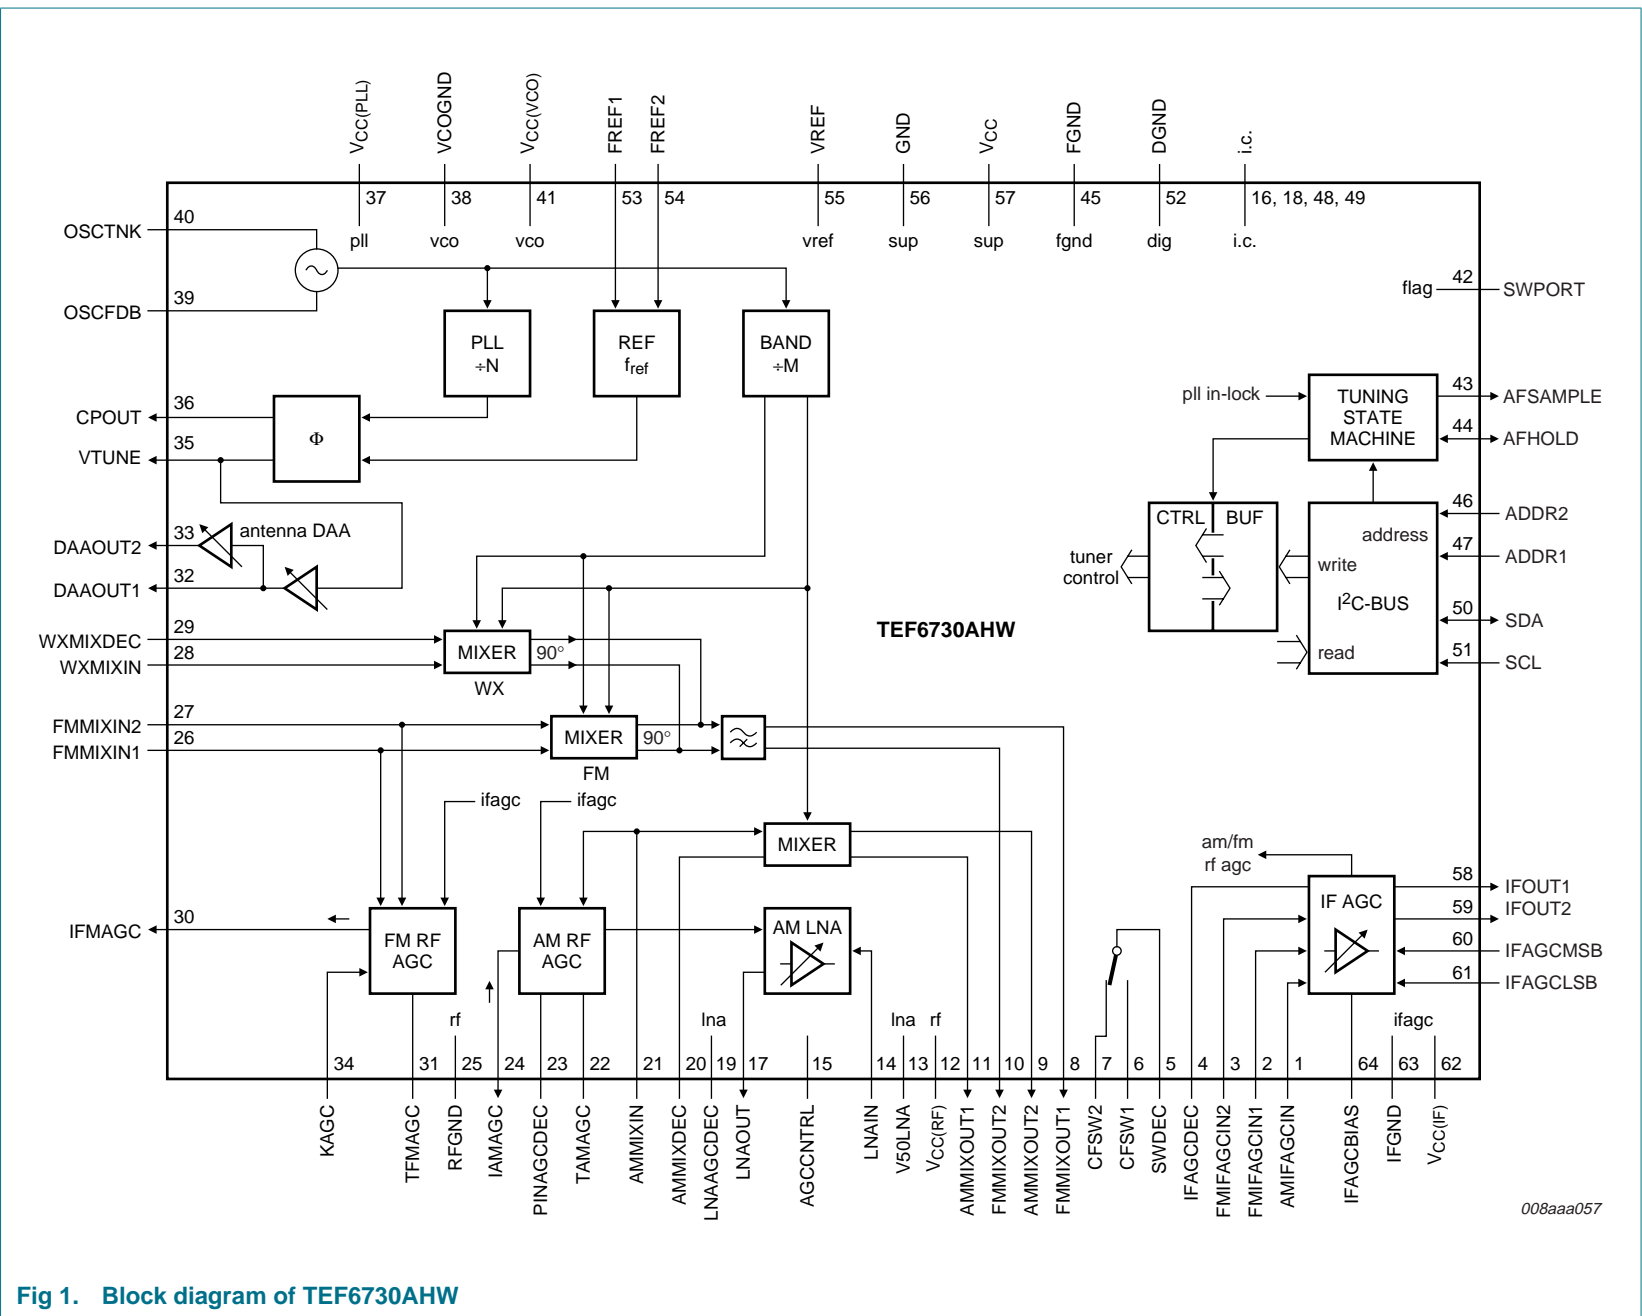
$V_{CC(PLL)}$ VCOGND $V_{CC(VCO)}$ FREF1 FREF2 VREF GND $V_{CC}$ FGND DGND i.c.

37 38 41 53 54 55 56 57 45 52 16, 18, 48, 49

pll vco vco vref sup sup fgnd dig i.c.

OSCTNK 40
OSCFDB 39

PLL ÷N

REF $f_{ref}$

BAND ÷M

flag 42 SWPORT

CPOUT 36
VTUNE 35

Φ

pll in-lock

TUNING STATE MACHINE

43 AFSAMPLE
44 AFHOLD

DAAOUT2 33 antenna DAA
DAAOUT1 32

CTRL BUF

tuner control

address write $I^2C$-BUS read

46 ADDR2
47 ADDR1
50 SDA
51 SCL

WXMIXDEC 29
WXMIXIN 28

MIXER 90°
WX

TEF6730AHW

FMMIXIN2 27
FMMIXIN1 26

MIXER 90°
FM

ifagc ifagc

MIXER

am/fm rf agc

IFMAGC 30

FM RF AGC

AM RF AGC

AM LNA

IF AGC

58 IFOUT1
59 IFOUT2
60 IFAGCMSB
61 IFAGCLSB

rf lna lna rf ifagc

34 31 25 24 23 22 21 20 19 17 15 14 13 12 11 10 9 8 7 6 5 4 3 2 1 64 63 62

KAGC TFMAGC RFGND IAMAGC PINAGCDEC TAMAGC AMMIXIN AMMIXDEC LNAAGCDEC LNAOUT AGCCNTRL LNAIN V50LNA $V_{CC(RF)}$ AMMIXOUT1 FMMIXOUT2 AMMIXOUT2 FMMIXOUT1 CFSW2 CFSW1 SWDEC IFAGCDEC FMIFAGCIN2 FMIFAGCIN1 AMIFAGCIN IFAGCBIAS IFGND $V_{CC(IF)}$

008aaa057

Fig 1. Block diagram of TEF6730AHW